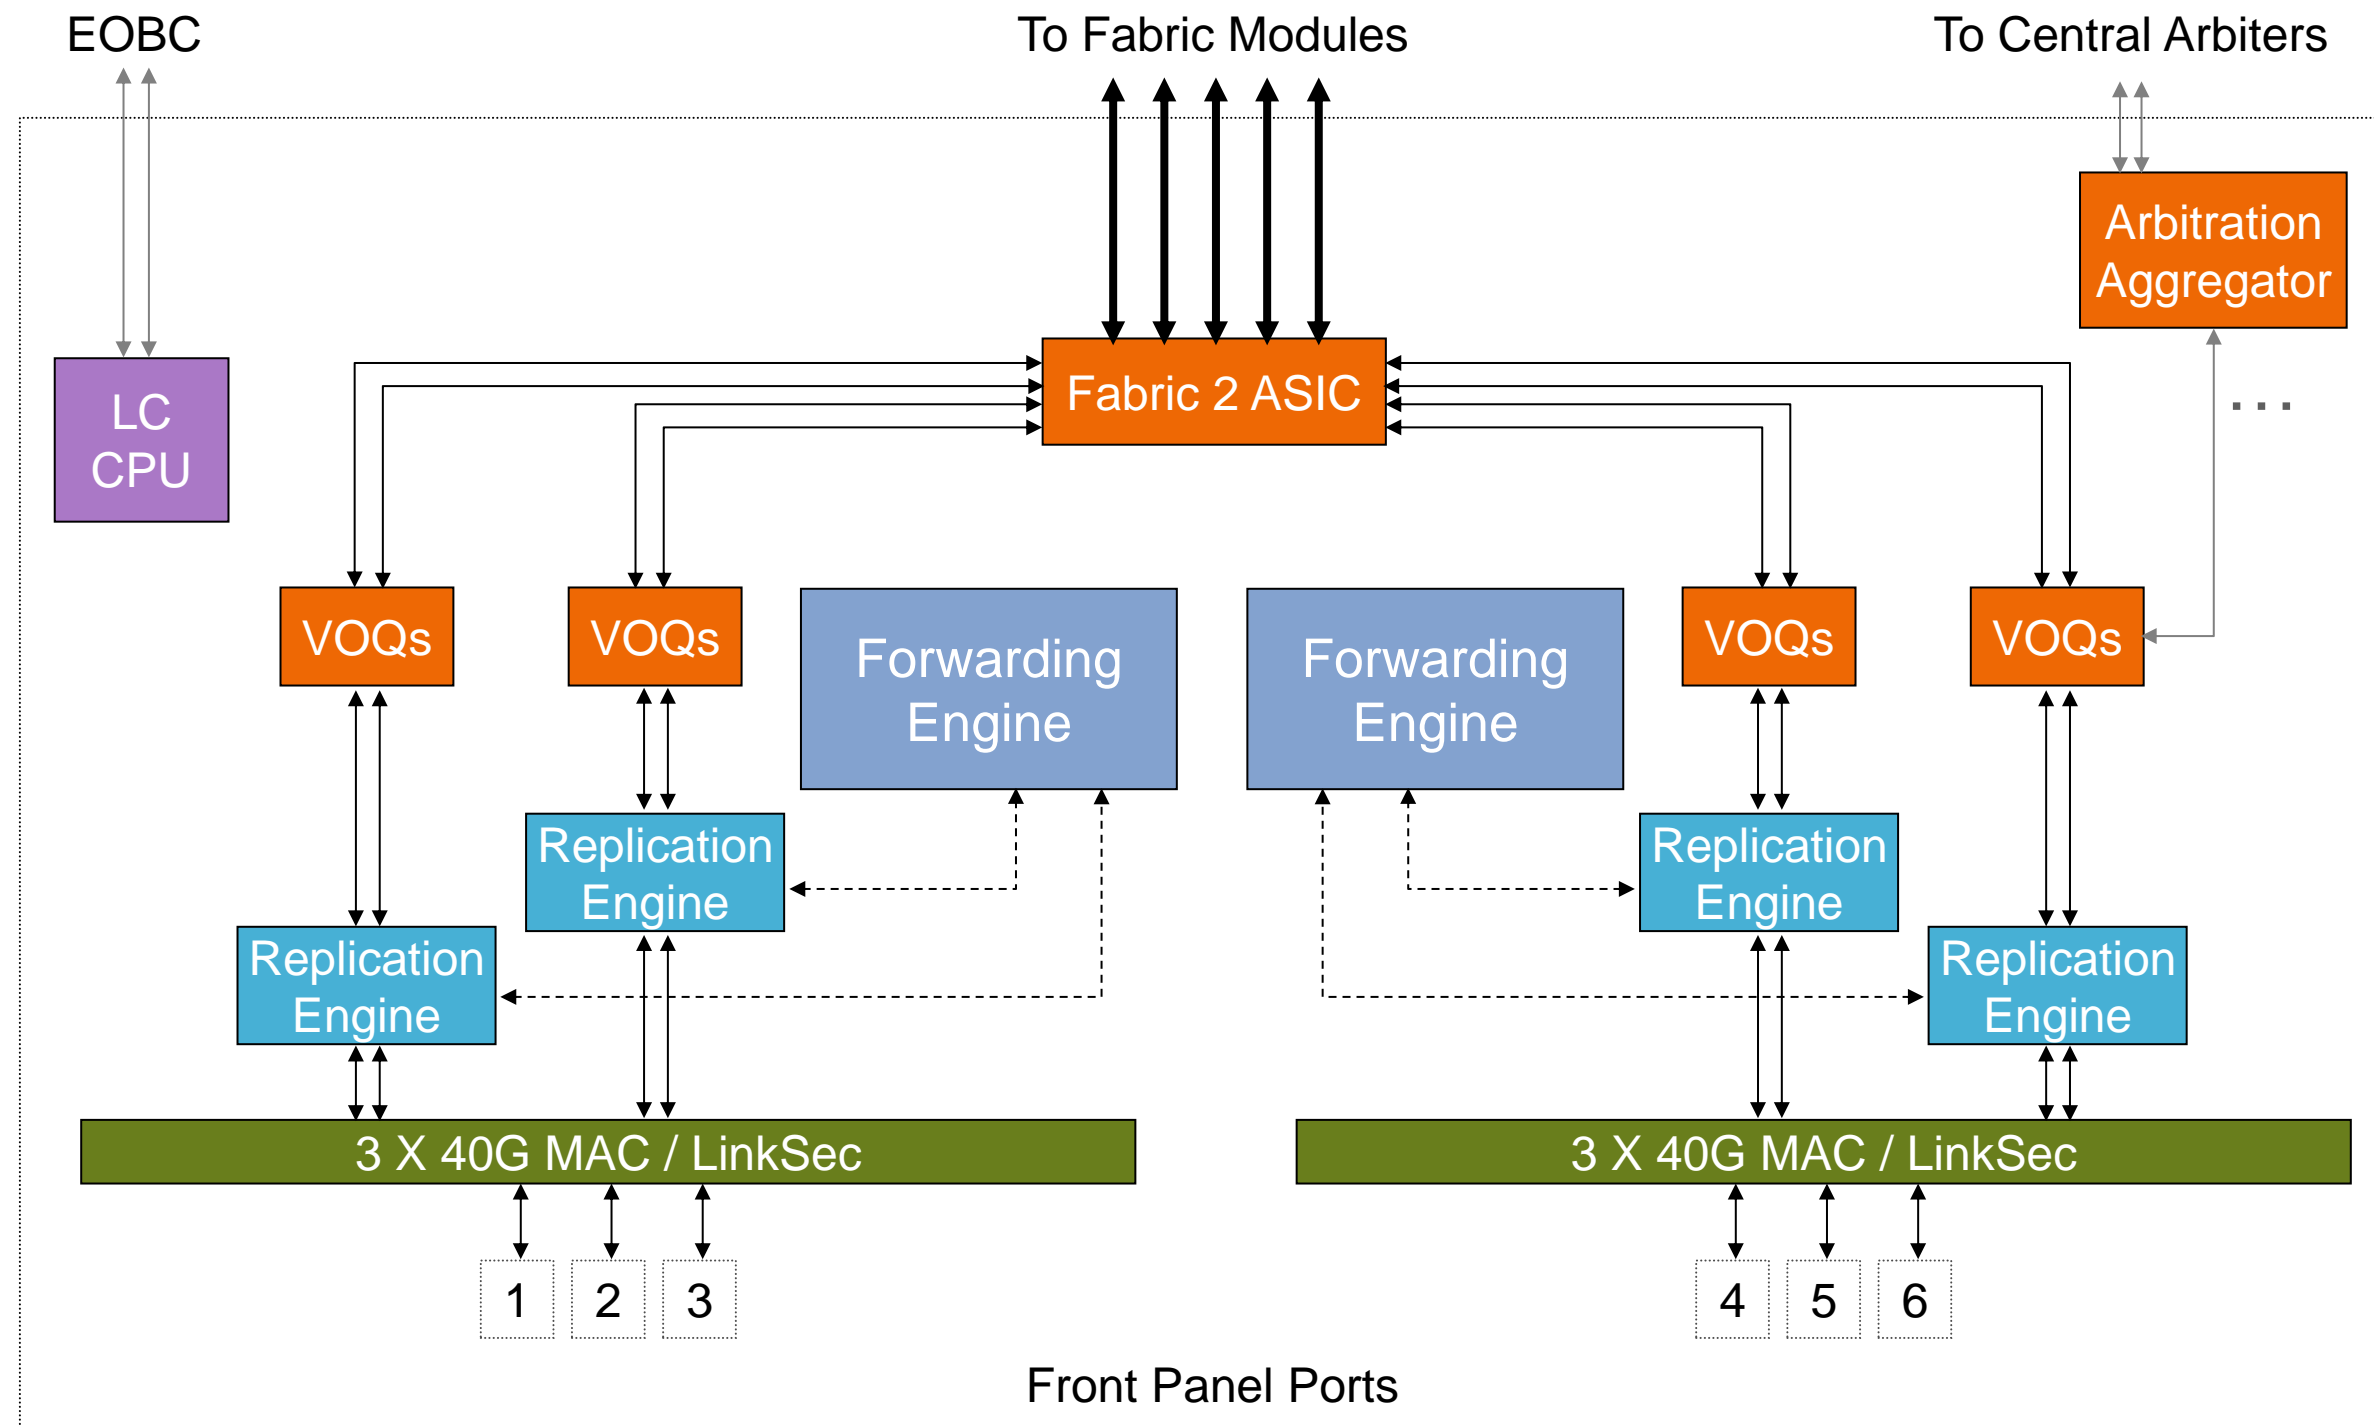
EOBC

To Fabric Modules

To Central Arbiters

Arbitration Aggregator

LC CPU

Fabric 2 ASIC

...

VOQs

VOQs

Forwarding Engine

Forwarding Engine

VOQs

VOQs

Replication Engine

Replication Engine

Replication Engine

Replication Engine

3 X 40G MAC / LinkSec

3 X 40G MAC / LinkSec

1

2

3

4

5

6

Front Panel Ports